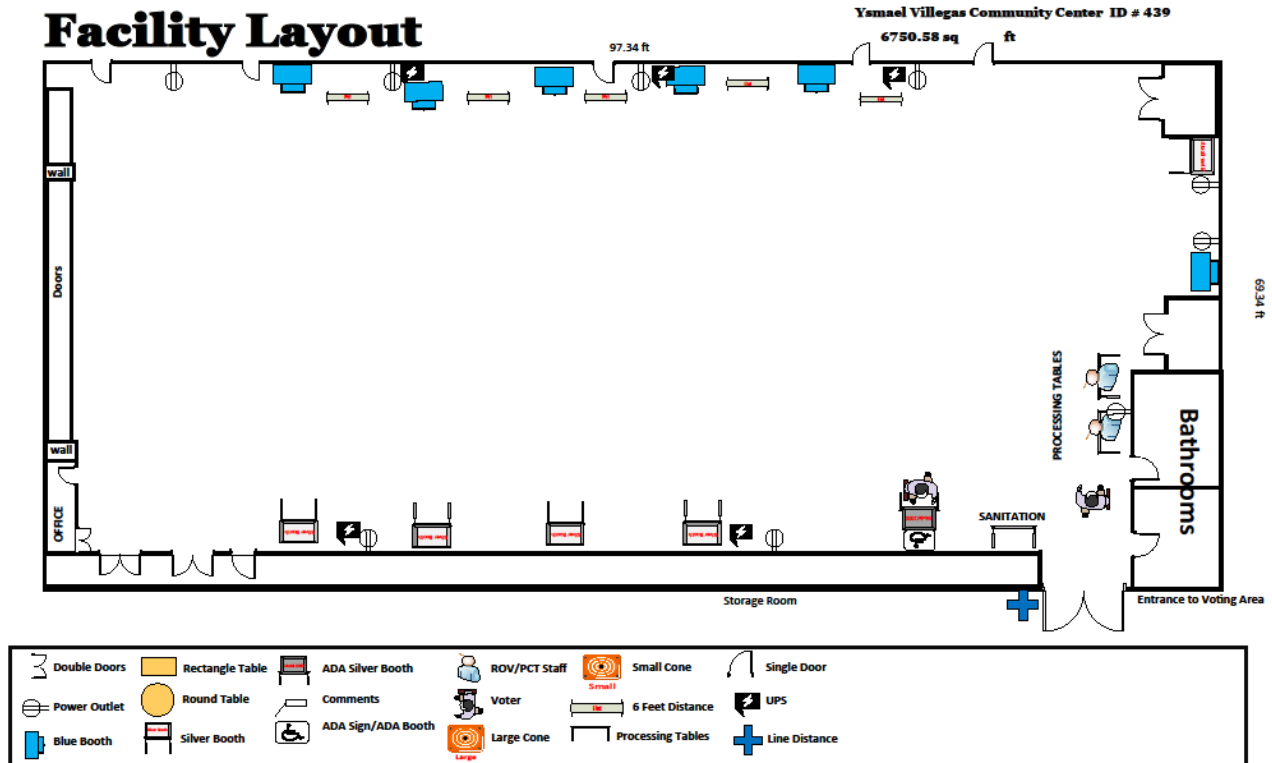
Facility Layout

Ysmael Villegas Community Center ID # 439

6750.58 sq ft

97.34 ft

69.34 ft

wall

Doors

wall

OFFICE

PROCESSING TABLES

Bathrooms

SANITATION

Storage Room

Entrance to Voting Area

Double Doors
Power Outlet
Blue Booth
Rectangle Table
Round Table
Silver Booth
ADA Silver Booth
Comments
ADA Sign/ADA Booth
ROV/PCT Staff
Voter
Large Cone
Large
Small Cone
Small
6 Feet Distance
Processing Tables
Single Door
UPS
Line Distance